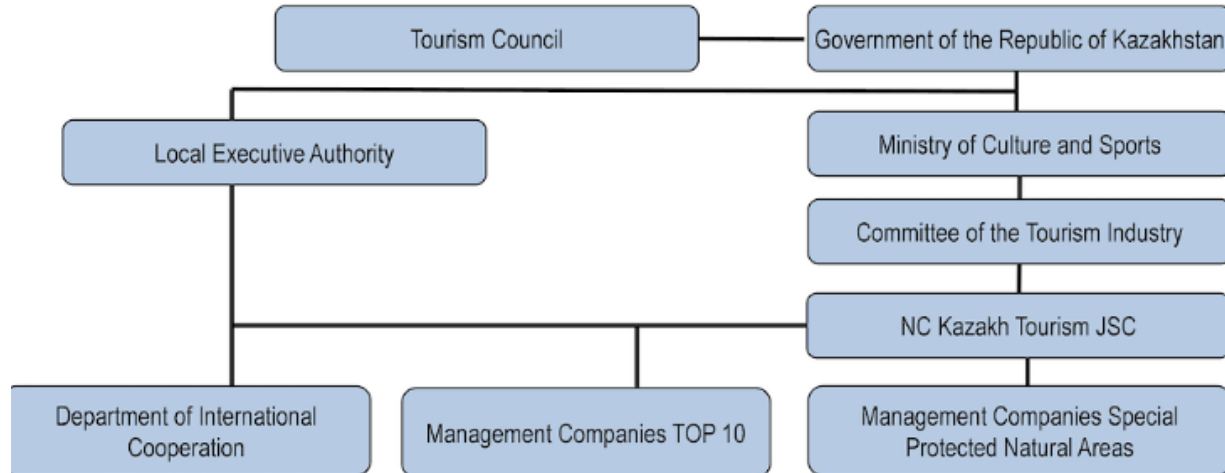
Tourism Council

Government of the Republic of Kazakhstan

Local Executive Authority

Ministry of Culture and Sports

Committee of the Tourism Industry

NC Kazakh Tourism JSC

Department of International Cooperation

Management Companies TOP 10

Management Companies Special Protected Natural Areas